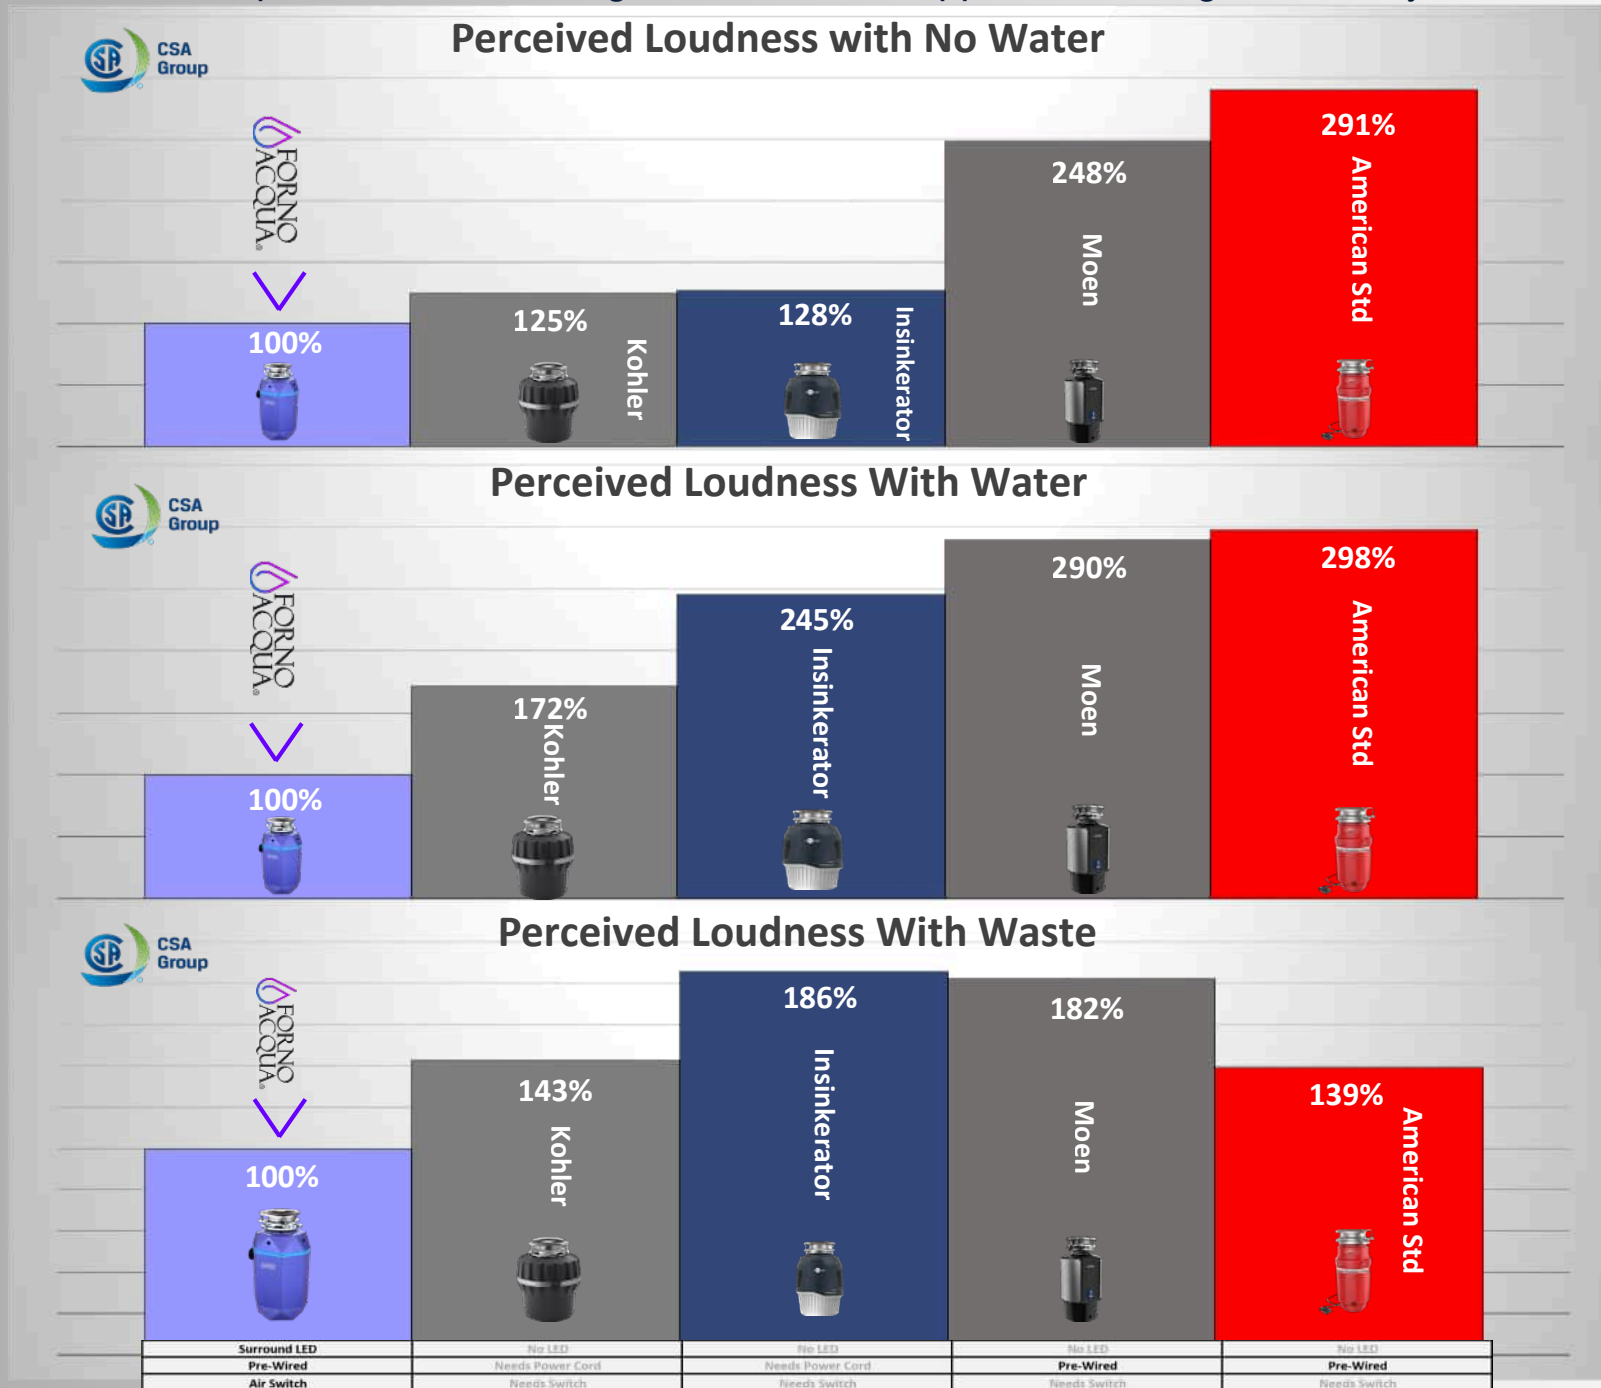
Perceived Loudness with No Water

CSA Group

FORNO ACQUA

100%

125% Kohler

128% Insinkerator

248% Moen

291% American Std

Perceived Loudness With Water

CSA Group

FORNO ACQUA

100%

172% Kohler

245% Insinkerator

290% Moen

298% American Std

Perceived Loudness With Waste

CSA Group

FORNO ACQUA

100%

143% Kohler

186% Insinkerator

182% Moen

139% American Std

| Surround LED | No LED | No LED | No LED | No LED |
|---|---|---|---|---|
| Pre-Wired | Needs Power Cord | Needs Power Cord | Pre-Wired | Pre-Wired |
| Air Switch | Needs Switch | Needs Switch | Needs Switch | Needs Switch |